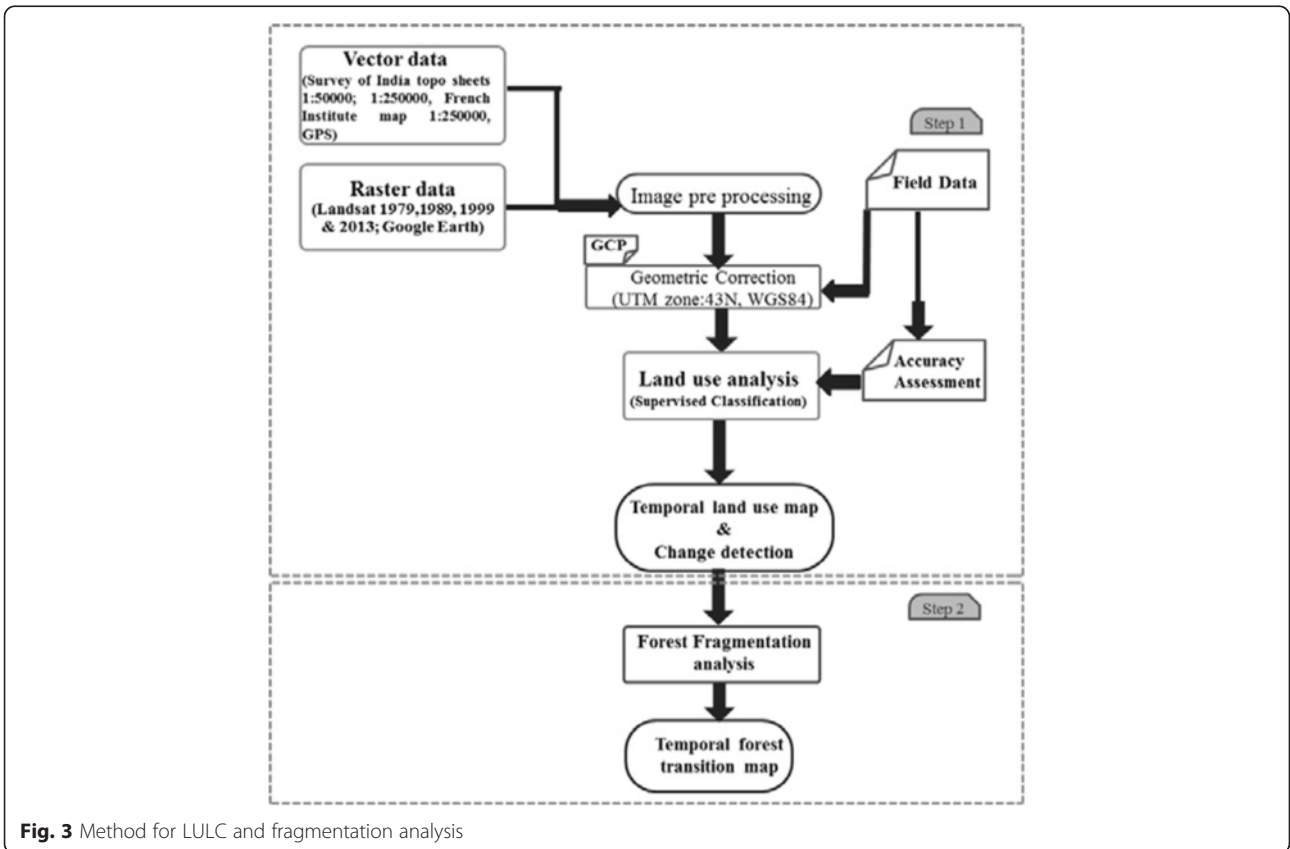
Vector data
(Survey of India topo sheets 1:50000; 1:250000, French Institute map 1:250000, GPS)

Raster data
(Landsat 1979,1989, 1999 & 2013; Google Earth)

Step 1

Image pre processing

Field Data

GCP

Geometric Correction
(UTM zone:43N, WGS84)

Land use analysis
(Supervised Classification)

Accuracy Assessment

Temporal land use map
&
Change detection

Step 2

Forest Fragmentation analysis

Temporal forest transition map

Fig. 3 Method for LULC and fragmentation analysis